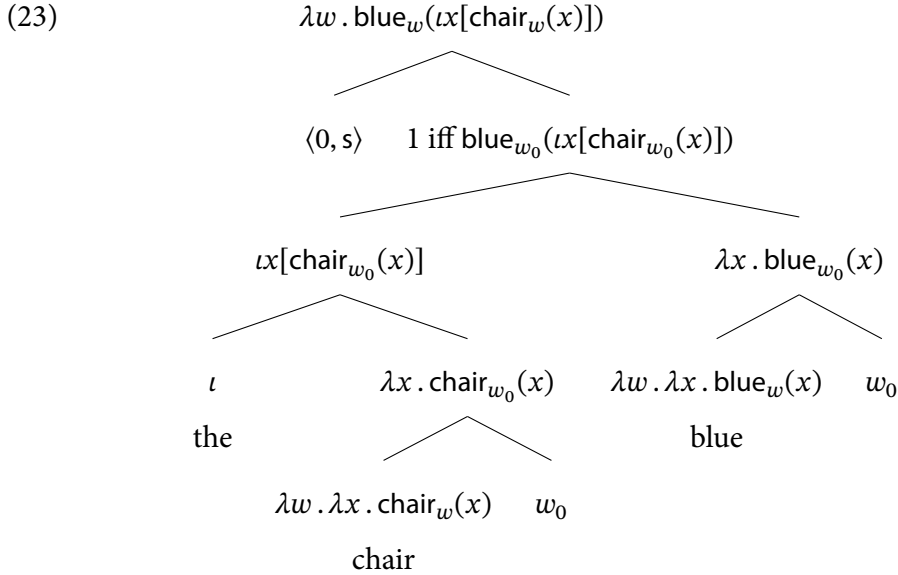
(23)

$\lambda w . \mathsf{blue}_w(\iota x[\mathsf{chair}_w(x)])$

$\langle 0, \mathsf{s}\rangle$ $1 \text{ iff } \mathsf{blue}_{w_0}(\iota x[\mathsf{chair}_{w_0}(x)])$

$\iota x[\mathsf{chair}_{w_0}(x)]$

$\lambda x . \mathsf{blue}_{w_0}(x)$

$\iota$

the

$\lambda x . \mathsf{chair}_{w_0}(x)$

$\lambda w . \lambda x . \mathsf{blue}_w(x)$ $w_0$

blue

$\lambda w . \lambda x . \mathsf{chair}_w(x)$ $w_0$

chair